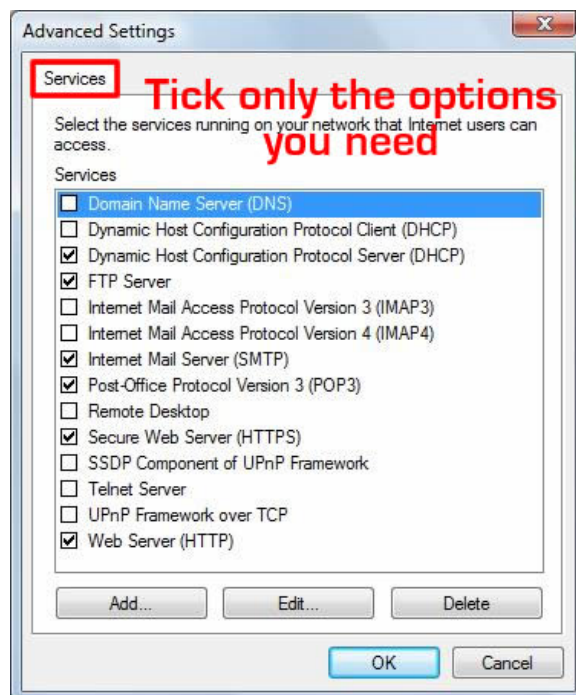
Advanced Settings

Services

Tick only the options you need

Select the services running on your network that Internet users can access.

Services

☐ Domain Name Server (DNS)
☐ Dynamic Host Configuration Protocol Client (DHCP)
☑ Dynamic Host Configuration Protocol Server (DHCP)
☑ FTP Server
☐ Internet Mail Access Protocol Version 3 (IMAP3)
☐ Internet Mail Access Protocol Version 4 (IMAP4)
☑ Internet Mail Server (SMTP)
☑ Post-Office Protocol Version 3 (POP3)
☐ Remote Desktop
☑ Secure Web Server (HTTPS)
☐ SSDP Component of UPnP Framework
☐ Telnet Server
☐ UPnP Framework over TCP
☑ Web Server (HTTP)

Add... | Edit... | Delete

OK | Cancel